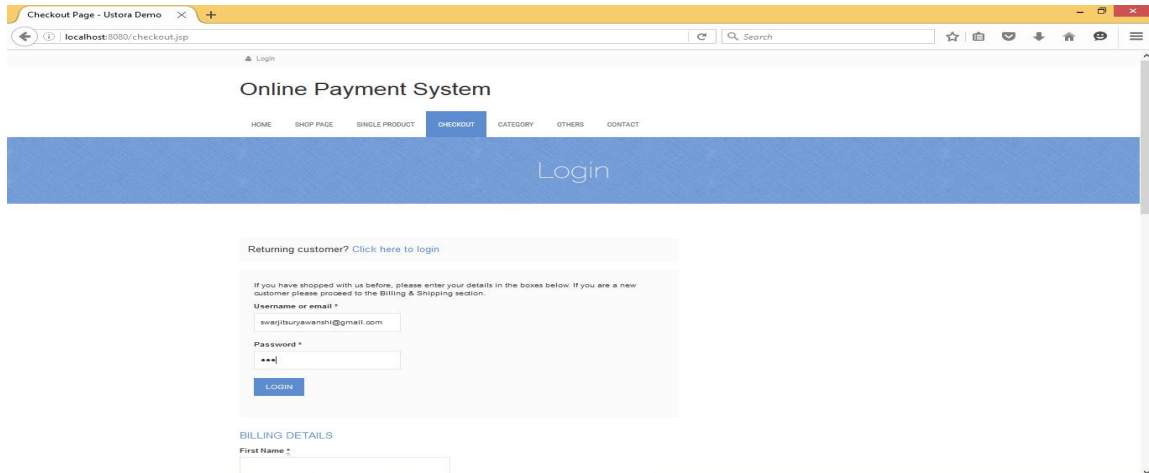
Checkout Page - Ustora Demo ×
localhost:8080/checkout.jsp
Search

Login

Online Payment System

HOME SHOP PAGE SINGLE PRODUCT CHECKOUT CATEGORY OTHERS CONTACT

Login

Returning customer? Click here to login

If you have shopped with us before, please enter your details in the boxes below. If you are a new customer please proceed to the Billing & Shipping section.

Username or email *
swarjitsuryawanshi@gmail.com

Password *
•••

LOGIN

BILLING DETAILS

First Name *